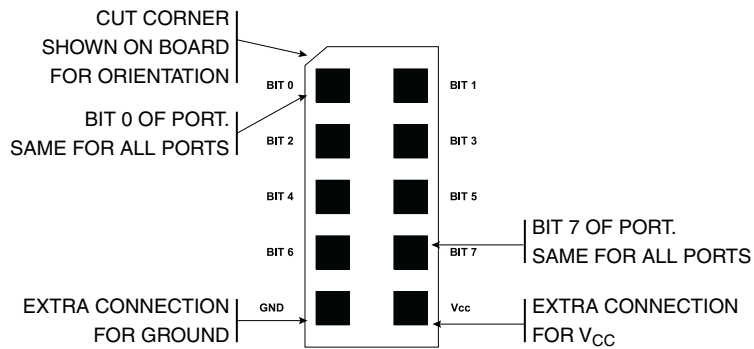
CUT CORNER
SHOWN ON BOARD
FOR ORIENTATION

BIT 0 OF PORT.
SAME FOR ALL PORTS

EXTRA CONNECTION
FOR GROUND

BIT 0
BIT 1
BIT 2
BIT 3
BIT 4
BIT 5
BIT 6
BIT 7
GND
Vcc

BIT 7 OF PORT.
SAME FOR ALL PORTS

EXTRA CONNECTION
FOR $V_{CC}$